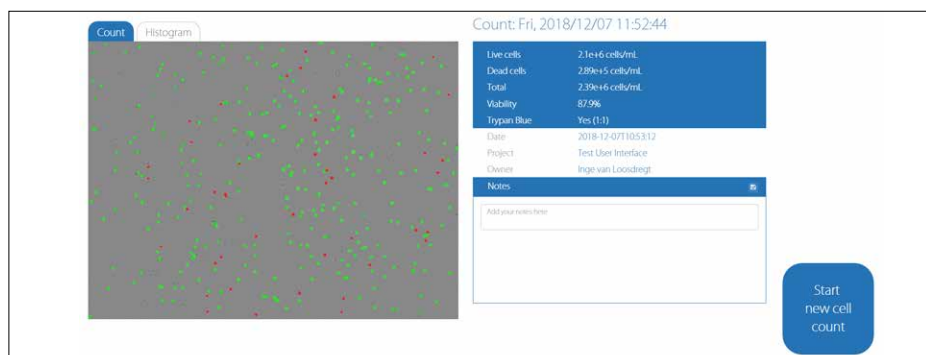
Count Histogram

Count: Fri, 2018/12/07 11:52:44

| | |
|---|---|
| Live cells | 2.1e+6 cells/mL |
| Dead cells | 2.89e+5 cells/mL |
| Total | 2.39e+6 cells/mL |
| Viability | 87.9% |
| Trypan Blue | Yes (1:1) |
| Date | 2018-12-07T10:53:12 |
| Project | Test User Interface |
| Owner | Inge van Loosdregt |

Notes

Add your notes here

Start new cell count